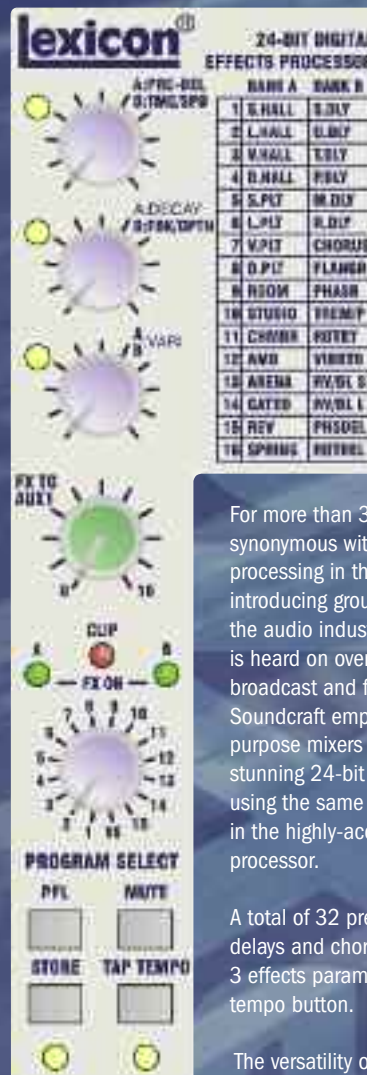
lexicon®

24-BIT DIGITAL EFFECTS PROCESSOR

A:PRE-DEL B:TMG/SPD

A:DECAY B:FBK/DPTH

A B VARI

| | BANK A | BANK B |
|---|---|---|
| 1 | S.HALL | S.DLY |
| 2 | L.HALL | L.DLY |
| 3 | V.HALL | T.DLY |
| 4 | D.HALL | P.DLY |
| 5 | S.PLT | M.DLY |
| 6 | L.PLT | R.DLY |
| 7 | V.PLT | CHORUS |
| 8 | D.PLT | FLANGR |
| 9 | ROOM | PHASR |
| 10 | STUDIO | TREM/P |
| 11 | CHMBR | ROTRY |
| 12 | AMB | VIBRTO |
| 13 | ARENA | RV/DL S |
| 14 | GATED | RV/DL L |
| 15 | REV | PHSDEL |
| 16 | SPRING | ROTDEL |

FX TO AUX1

0 10

CLIP

A B

— FX ON —

1 2 3 4 5 6 7 8 9 10 11 12 13 14 15 16

PROGRAM SELECT

PFL MUTE

STORE TAP TEMPO

For more than 3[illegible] synonymous wit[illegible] processing in th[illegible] introducing grou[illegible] the audio indus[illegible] is heard on over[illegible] broadcast and f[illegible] Soundcraft emp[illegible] purpose mixers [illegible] stunning 24-bit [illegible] using the same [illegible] in the highly-acc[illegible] processor.

A total of 32 pre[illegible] delays and chor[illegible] 3 effects param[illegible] tempo button.

The versatility o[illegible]